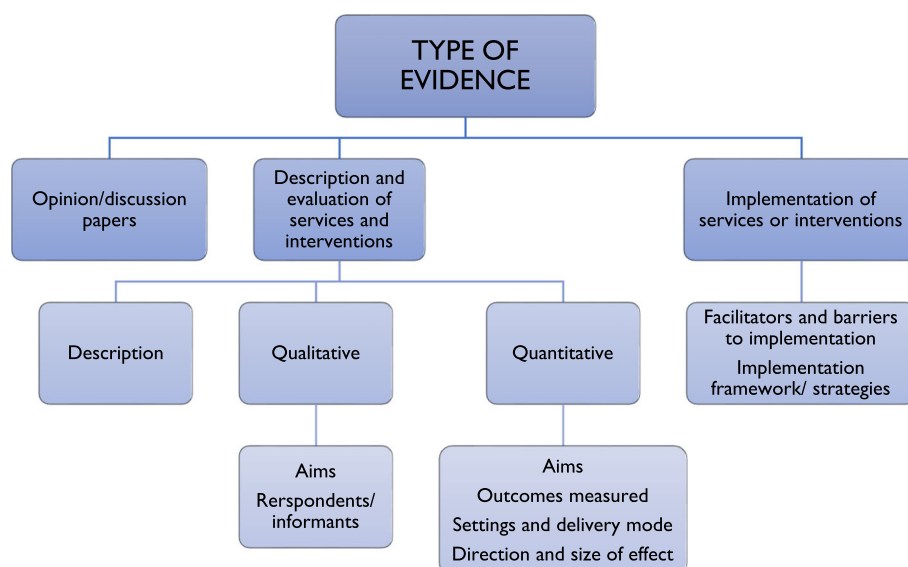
TYPE OF EVIDENCE

Opinion/discussion papers

Description and evaluation of services and interventions

Implementation of services or interventions

Description

Qualitative

Quantitative

Facilitators and barriers to implementation

Implementation framework/ strategies

Aims

Rerspondents/ informants

Aims

Outcomes measured

Settings and delivery mode

Direction and size of effect